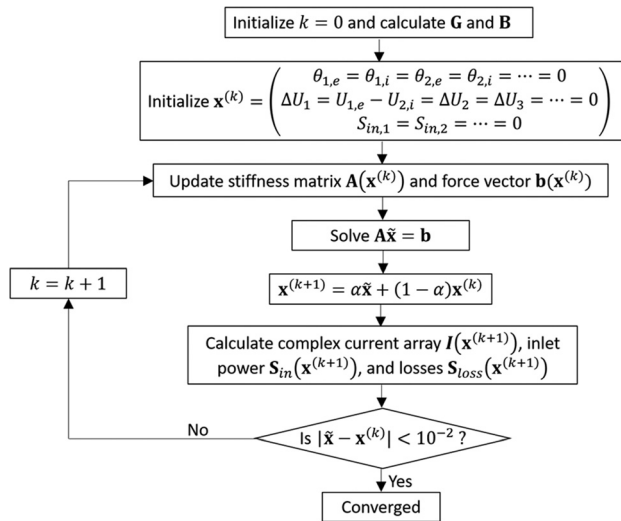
Initialize $k = 0$ and calculate $\mathbf{G}$ and $\mathbf{B}$

Initialize $\mathbf{x}^{(k)} = \begin{pmatrix} \theta_{1,e} = \theta_{1,i} = \theta_{2,e} = \theta_{2,i} = \cdots = 0 \\ \Delta U_1 = U_{1,e} - U_{2,i} = \Delta U_2 = \Delta U_3 = \cdots = 0 \\ S_{in,1} = S_{in,2} = \cdots = 0 \end{pmatrix}$

Update stiffness matrix $\mathbf{A}(\mathbf{x}^{(k)})$ and force vector $\mathbf{b}(\mathbf{x}^{(k)})$

Solve $\mathbf{A}\tilde{\mathbf{x}} = \mathbf{b}$

$k = k + 1$

$\mathbf{x}^{(k+1)} = \alpha\tilde{\mathbf{x}} + (1 - \alpha)\mathbf{x}^{(k)}$

Calculate complex current array $\boldsymbol{I}(\mathbf{x}^{(k+1)})$, inlet power $\mathbf{S}_{in}(\mathbf{x}^{(k+1)})$, and losses $\mathbf{S}_{loss}(\mathbf{x}^{(k+1)})$

No

Is $|\tilde{\mathbf{x}} - \mathbf{x}^{(k)}| < 10^{-2}$ ?

Yes

Converged